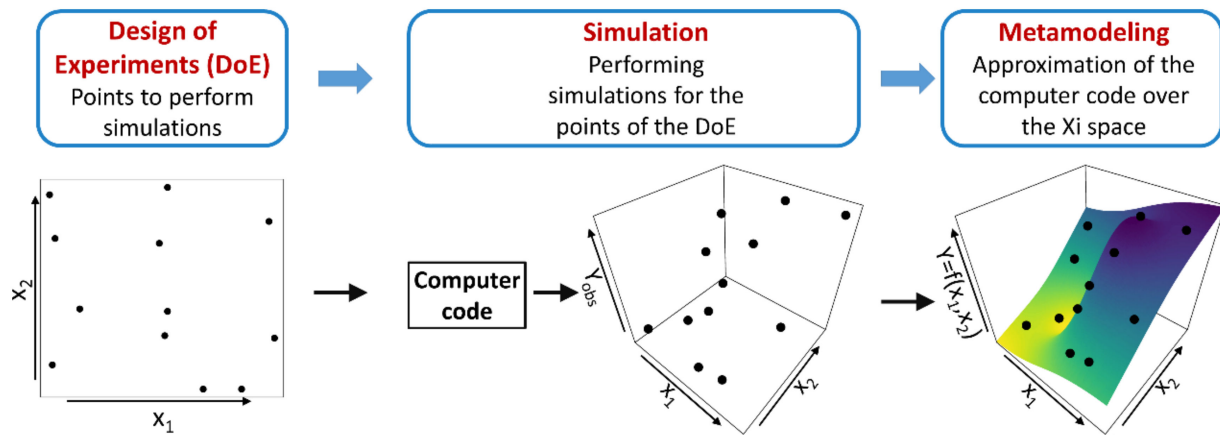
Design of Experiments (DoE)
Points to perform simulations

Simulation
Performing simulations for the points of the DoE

Metamodeling
Approximation of the computer code over the Xi space

$x_2$

$x_1$

Computer code

$Y_{obs}$

$x_1$

$x_2$

$Y=f(x_1,x_2)$

$x_1$

$x_2$